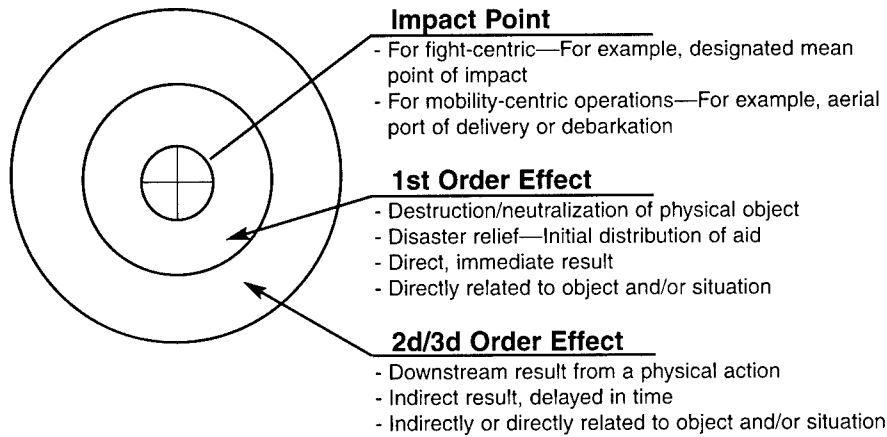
**Impact Point**

- For fight-centric—For example, designated mean point of impact
- For mobility-centric operations—For example, aerial port of delivery or debarkation

**1st Order Effect**

- Destruction/neutralization of physical object
- Disaster relief—Initial distribution of aid
- Direct, immediate result
- Directly related to object and/or situation

**2d/3d Order Effect**

- Downstream result from a physical action
- Indirect result, delayed in time
- Indirectly or directly related to object and/or situation